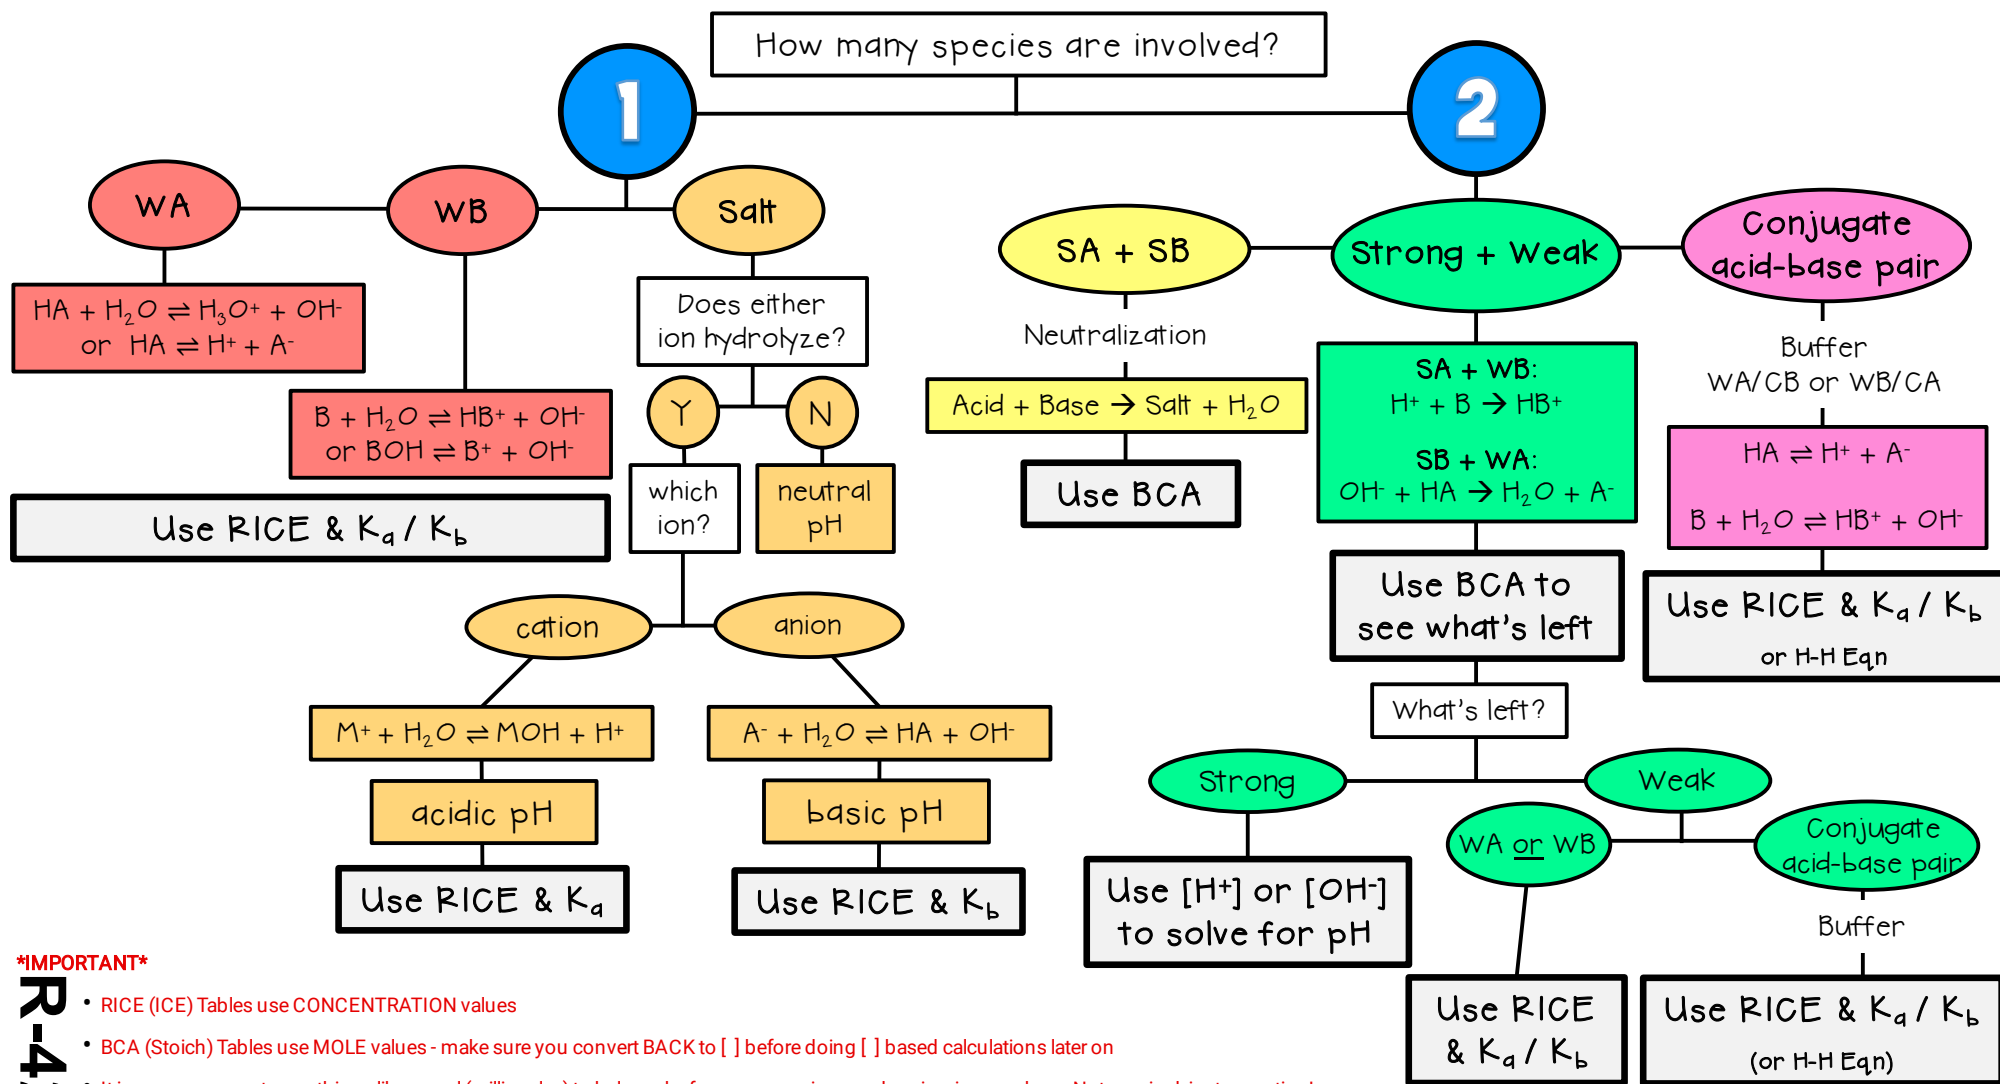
How many species are involved?

1

2

WA

WB

Salt

$HA + H_2O \rightleftharpoons H_3O^+ + OH^-$ or $HA \rightleftharpoons H^+ + A^-$

$B + H_2O \rightleftharpoons HB^+ + OH^-$ or $BOH \rightleftharpoons B^+ + OH^-$

Use RICE & $K_a$ / $K_b$

Does either ion hydrolyze?

Y

N

which ion?

neutral pH

cation

anion

$M^+ + H_2O \rightleftharpoons MOH + H^+$

$A^- + H_2O \rightleftharpoons HA + OH^-$

acidic pH

basic pH

Use RICE & $K_a$

Use RICE & $K_b$

SA + SB

Neutralization

Acid + Base → Salt + $H_2O$

Use BCA

Strong + Weak

SA + WB:
$H^+ + B \rightarrow HB^+$

SB + WA:
$OH^- + HA \rightarrow H_2O + A^-$

Use BCA to see what's left

What's left?

Strong

Weak

Use $[H^+]$ or $[OH^-]$ to solve for pH

WA or WB

Conjugate acid-base pair

Buffer

Use RICE & $K_a$ / $K_b$

Use RICE & $K_a$ / $K_b$ (or H-H Eqn)

Conjugate acid-base pair

Buffer
WA/CB or WB/CA

$HA \rightleftharpoons H^+ + A^-$

$B + H_2O \rightleftharpoons HB^+ + OH^-$

Use RICE & $K_a$ / $K_b$ or H-H Eqn

*IMPORTANT*
• RICE (ICE) Tables use CONCENTRATION values
• BCA (Stoich) Tables use MOLE values - make sure you convert BACK to [ ] before doing [ ] based calculations later on
• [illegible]

R-4